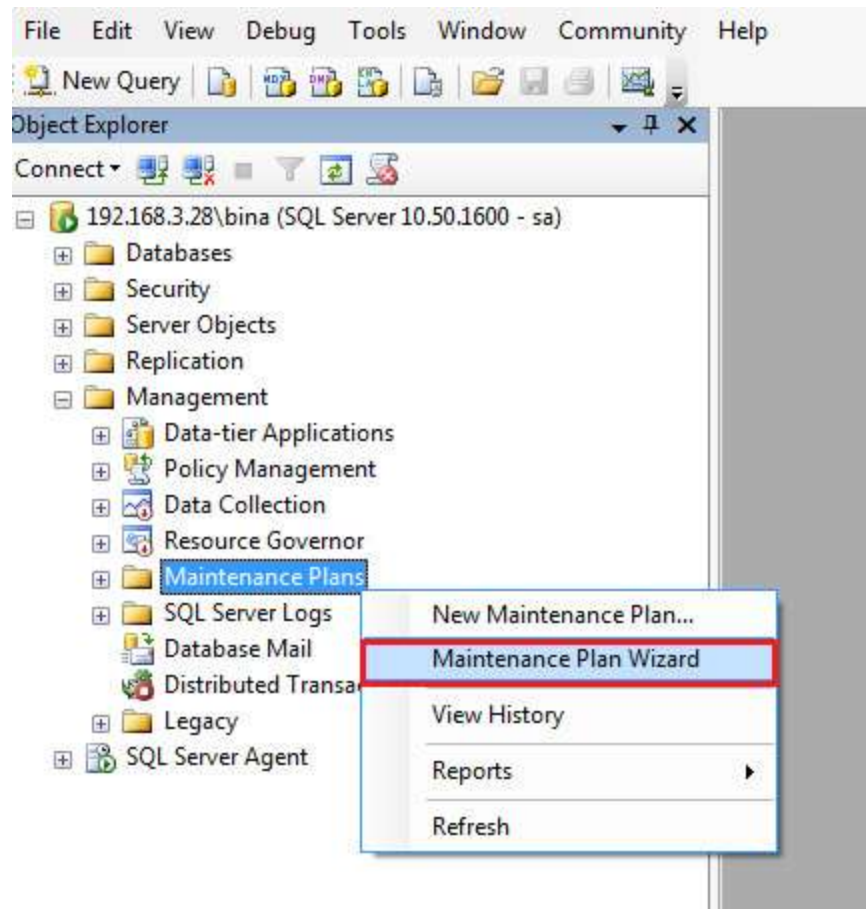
File Edit View Debug Tools Window Community Help

New Query

Object Explorer

Connect

192.168.3.28\bina (SQL Server 10.50.1600 - sa)
Databases
Security
Server Objects
Replication
Management
Data-tier Applications
Policy Management
Data Collection
Resource Governor
Maintenance Plans
SQL Server Logs
Database Mail
Distributed Transa
Legacy
SQL Server Agent

New Maintenance Plan...
Maintenance Plan Wizard
View History
Reports
Refresh